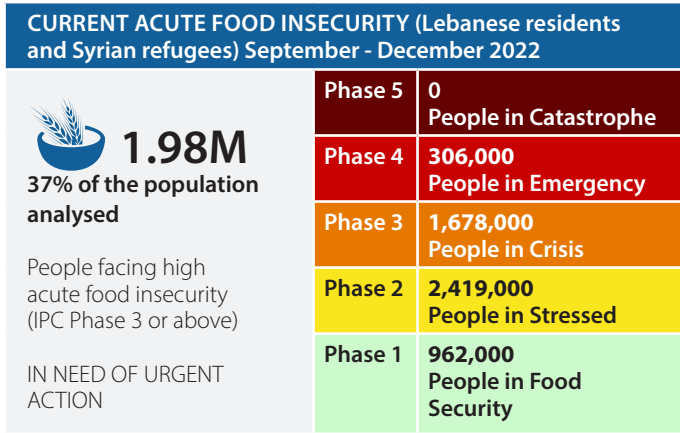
CURRENT ACUTE FOOD INSECURITY (Lebanese residents and Syrian refugees) September - December 2022

1.98M
37% of the population analysed

People facing high acute food insecurity (IPC Phase 3 or above)

IN NEED OF URGENT ACTION

| | |
|---|---|
| Phase 5 | 0 People in Catastrophe |
| Phase 4 | 306,000 People in Emergency |
| Phase 3 | 1,678,000 People in Crisis |
| Phase 2 | 2,419,000 People in Stressed |
| Phase 1 | 962,000 People in Food Security |